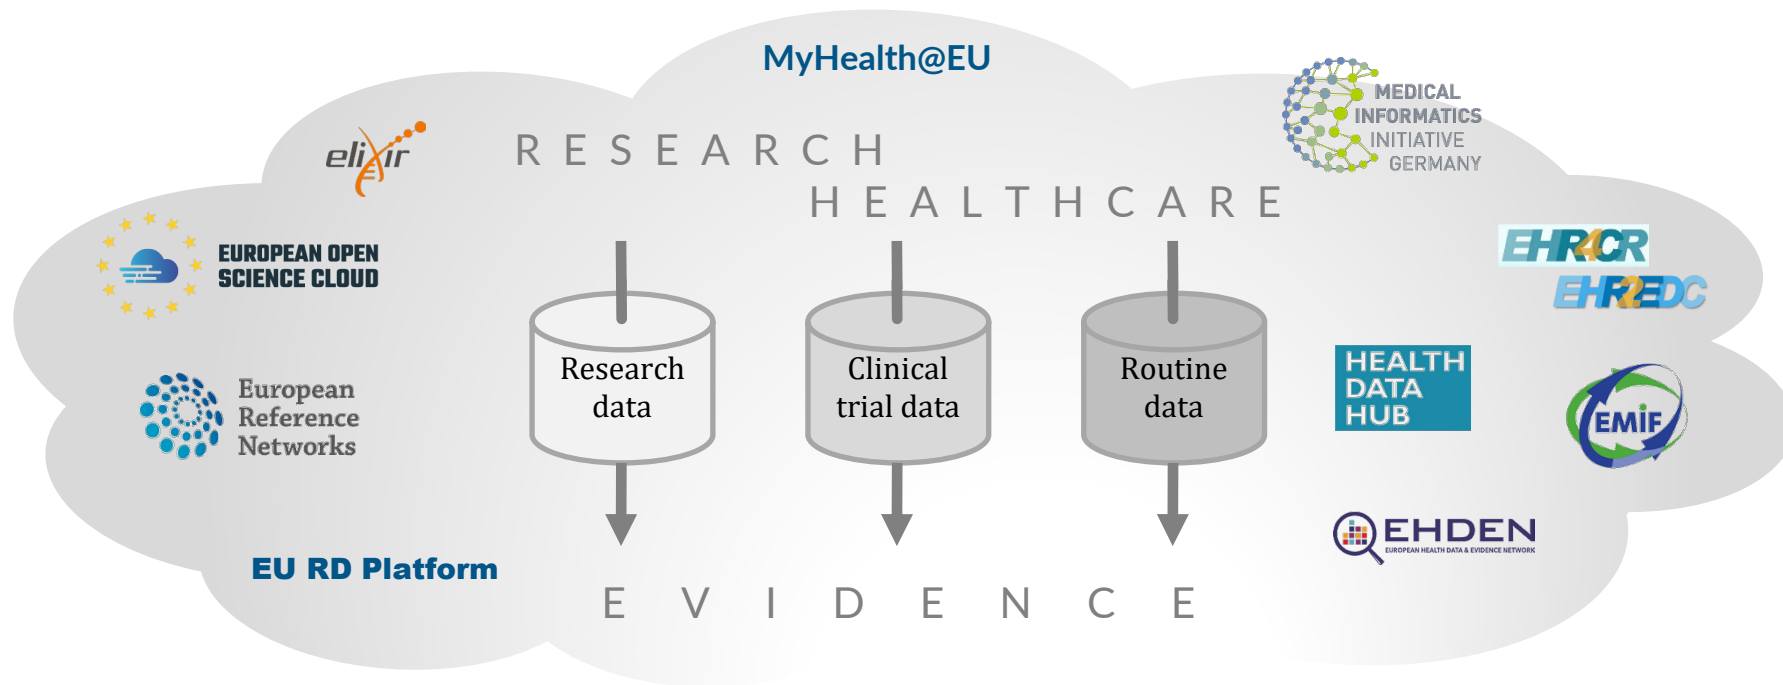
MyHealth@EU

elixir

RESEARCH

HEALTHCARE

MEDICAL INFORMATICS INITIATIVE GERMANY

EUROPEAN OPEN SCIENCE CLOUD

EHR4CR

EHR2EDC

Research data

Clinical trial data

Routine data

European Reference Networks

HEALTH DATA HUB

EMIF

EHDEN
EUROPEAN HEALTH DATA & EVIDENCE NETWORK

EU RD Platform

EVIDENCE